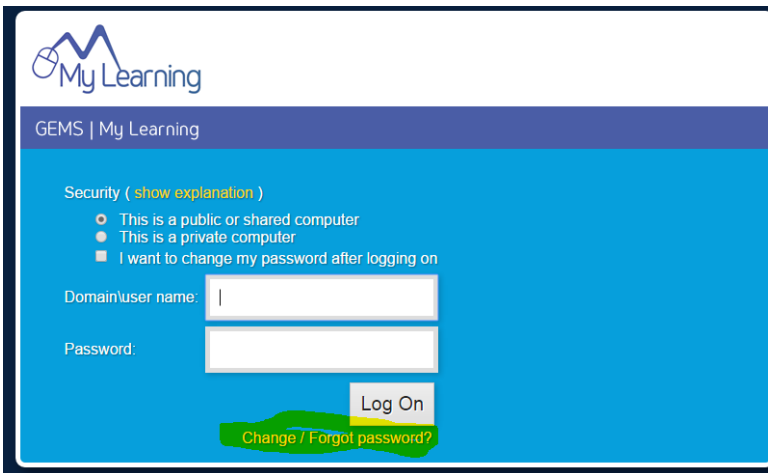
My Learning

GEMS | My Learning

Security ( show explanation )

This is a public or shared computer
This is a private computer
I want to change my password after logging on

Domain\user name:

Password:

Log On

Change / Forgot password?